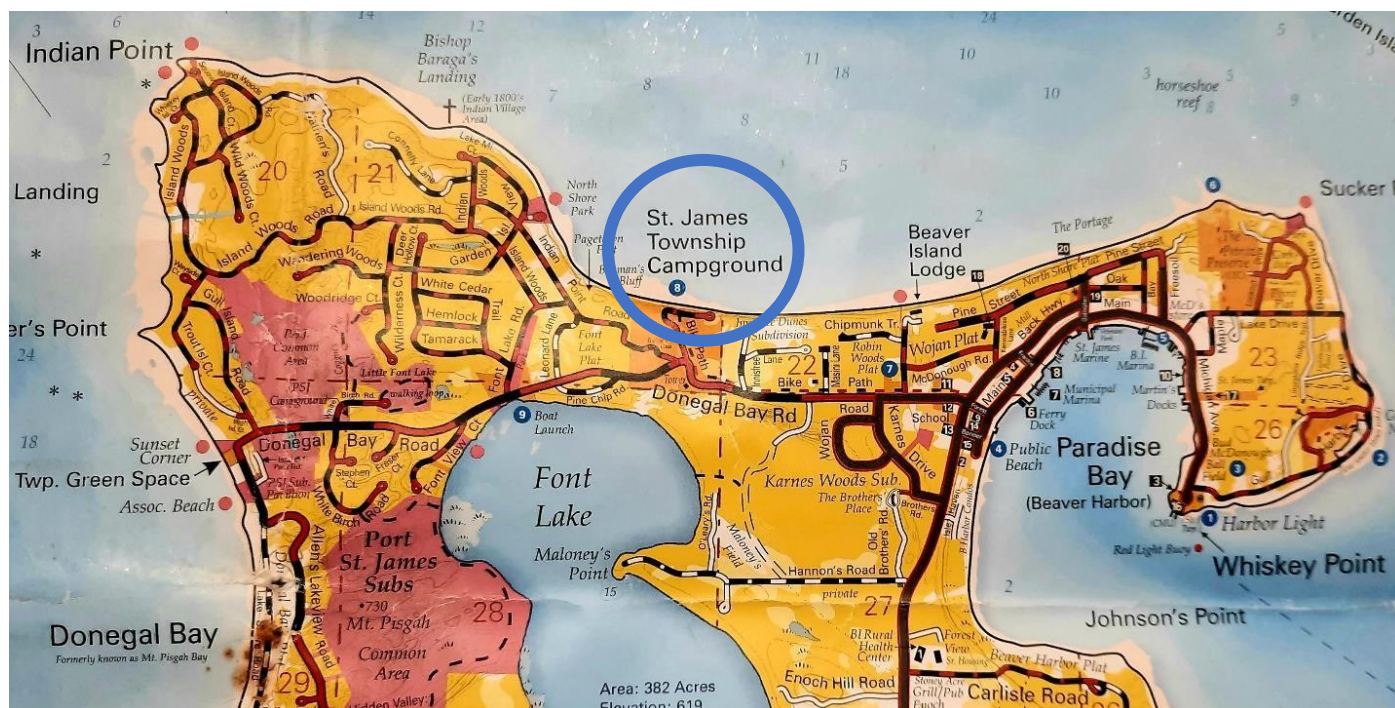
Indian Point

Bishop Baraga's Landing
(Early 1800's Indian Village Area)

Landing

er's Point

20

21

Island Woods Rd.

Island Woods Road

Wandering Woods

Woodridge Ct.

White Cedar

Hemlock

Tamarack

Garden

Little Font Lake

North Shore Park

St. James Township Campground

Pagetten Bluff

Beaver Island Lodge

The Portage

Pine Street

North Shore Pine Street

Chipmunk Tr.

Wojan Plat

McDonough Rd.

Robin Woods Plat

22

Bike Path

Sucker

horseshoe reef

Font Lake Plat

Pine Chip Rd

Donegal Bay Rd

Boat Launch

Font Lake

Maloney's Point

Maloney's Field

Hannon's Road

Karnes Woods Sub.

The Brothers Place

Old Brothers Rd

Karnes Drive

School

Wojan Road

Public Beach

Paradise Bay
(Beaver Harbor)

Harbor Light

Whiskey Point

Red Light Buoy

Municipal Marina

Ferry Dock

St. James Marine

B.I. Marina

Martin's Docks

23

26

Lake Drive

Johnson's Point

Sunset Corner

Twp. Green Space

Assoc. Beach

Donegal Bay Road

Port St. James Subs

730 Mt. Pisgah

Common Area

28

27

29

Donegal Bay
Formerly known as Mt. Pisgah Bay

Allen's Lakeview Road

BI Rural Health Center

Forest View

Enoch Hill Road

Carlisle Road

Beaver Harbor Plat

Area: 382 Acres
Elevation: 619